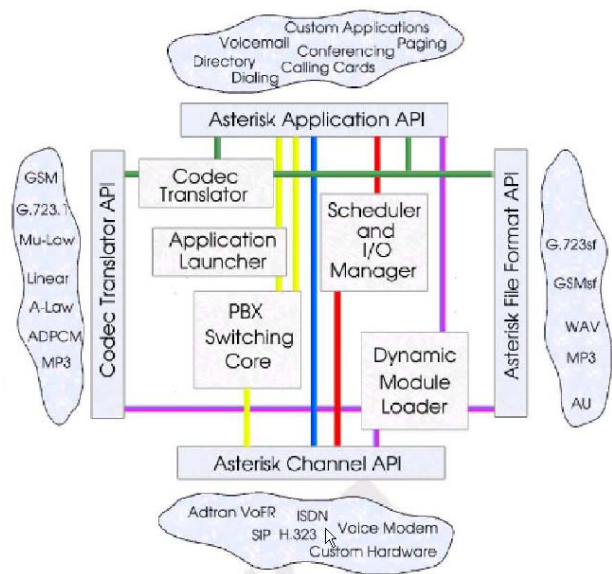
Custom Applications
Voicemail Conferencing Paging
Directory Calling Cards
Dialing

Asterisk Application API

GSM
G.723.1
Mu-Law
Linear
A-Law
ADPCM
MP3

Codec Translator API

Codec Translator

Application Launcher

PBX Switching Core

Scheduler and I/O Manager

Dynamic Module Loader

Asterisk File Format API

G.723sf
GSMsf
WAV
MP3
AU

Asterisk Channel API

Adtran VoFR ISDN
SIP H.323 Voice Modem
Custom Hardware